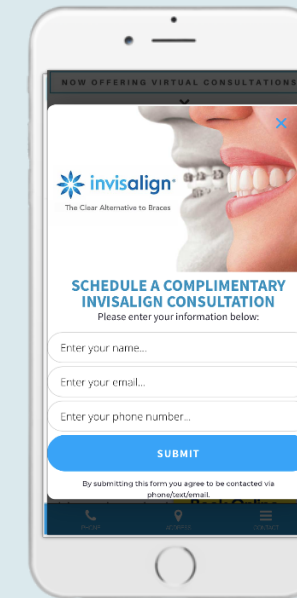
NOW OFFERING VIRTUAL CONSULTATIONS

invisalign

The Clear Alternative to Braces

SCHEDULE A COMPLIMENTARY INVISALIGN CONSULTATION

Please enter your information below:

Enter your name...

Enter your email...

Enter your phone number...

SUBMIT

By submitting this form you agree to be contacted via phone/text/email.